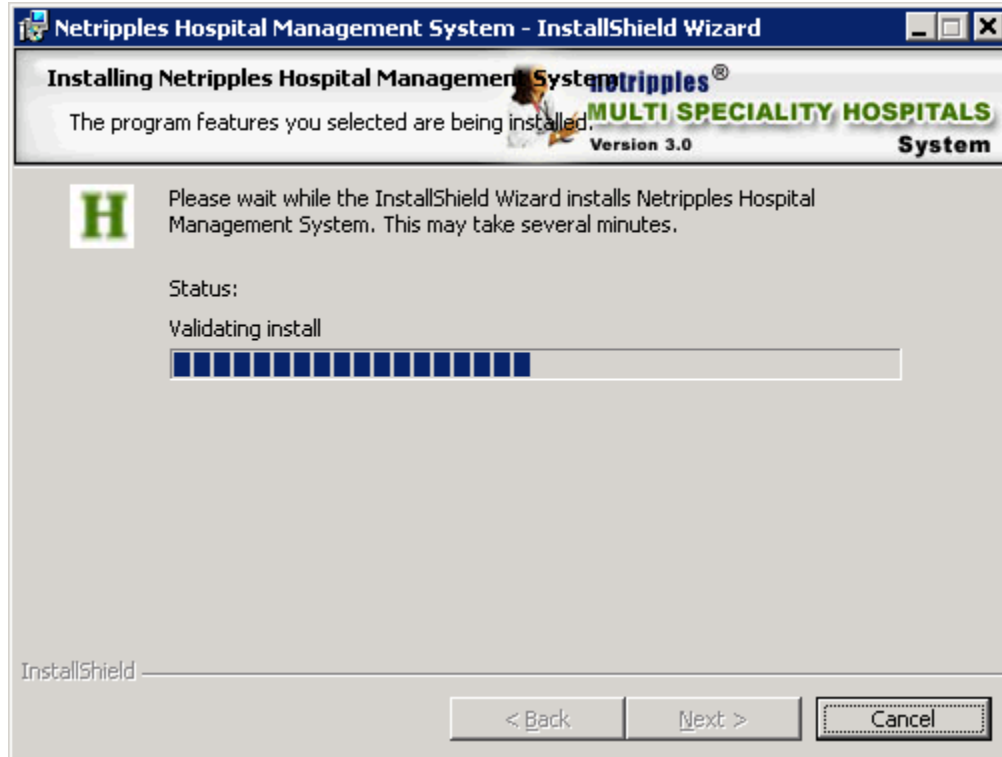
Netripples Hospital Management System - InstallShield Wizard

Installing Netripples Hospital Management System

The program features you selected are being installed.

netripples®
MULTI SPECIALITY HOSPITALS
Version 3.0
System

H

Please wait while the InstallShield Wizard installs Netripples Hospital Management System. This may take several minutes.

Status:

Validating install

InstallShield

< Back

Next >

Cancel